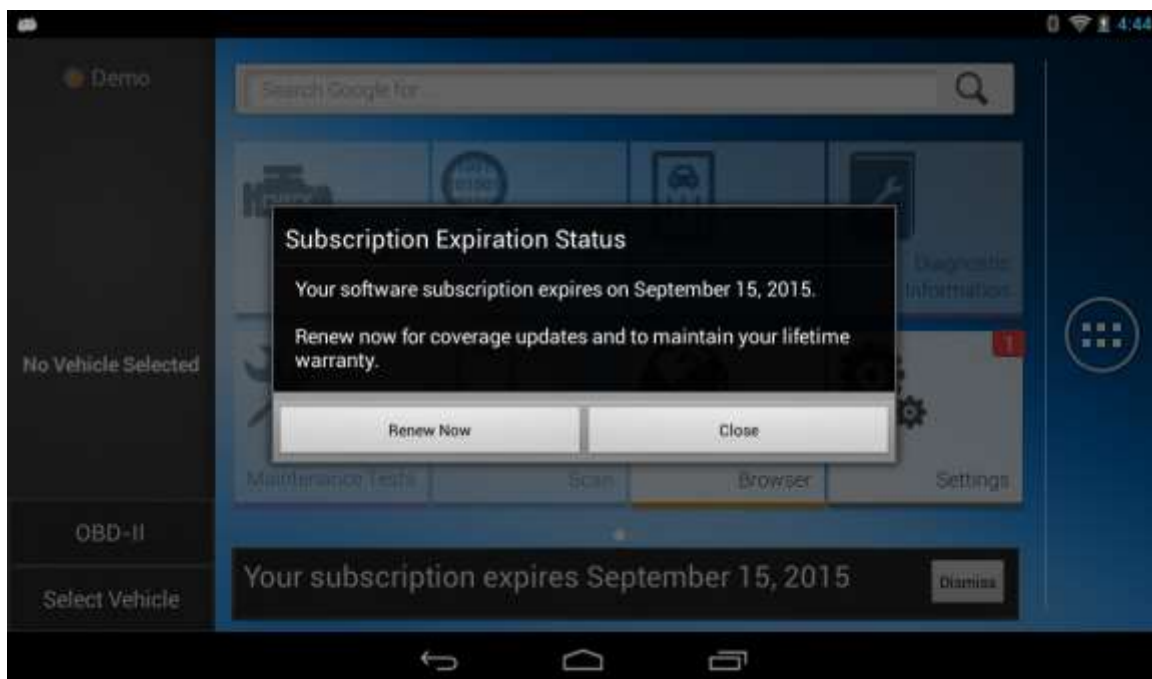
4:44

Demo

Search Google for...

Diagnostic Information

No Vehicle Selected

Subscription Expiration Status

Your software subscription expires on September 15, 2015.

Renew now for coverage updates and to maintain your lifetime warranty.

Renew Now

Close

1

Maintenance Tests

Scan

Browser

Settings

OBD-II

Select Vehicle

Your subscription expires September 15, 2015

Dismiss